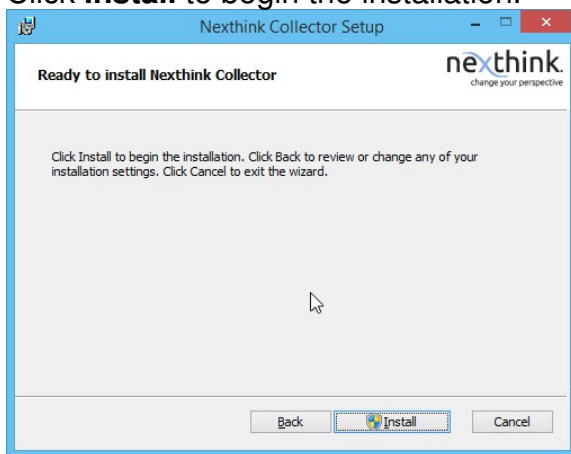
Click **Install** to begin the installation.

Nexthink Collector Setup

Ready to install Nexthink Collector

nexthink.
change your perspective

Click Install to begin the installation. Click Back to review or change any of your installation settings. Click Cancel to exit the wizard.

Back Install Cancel